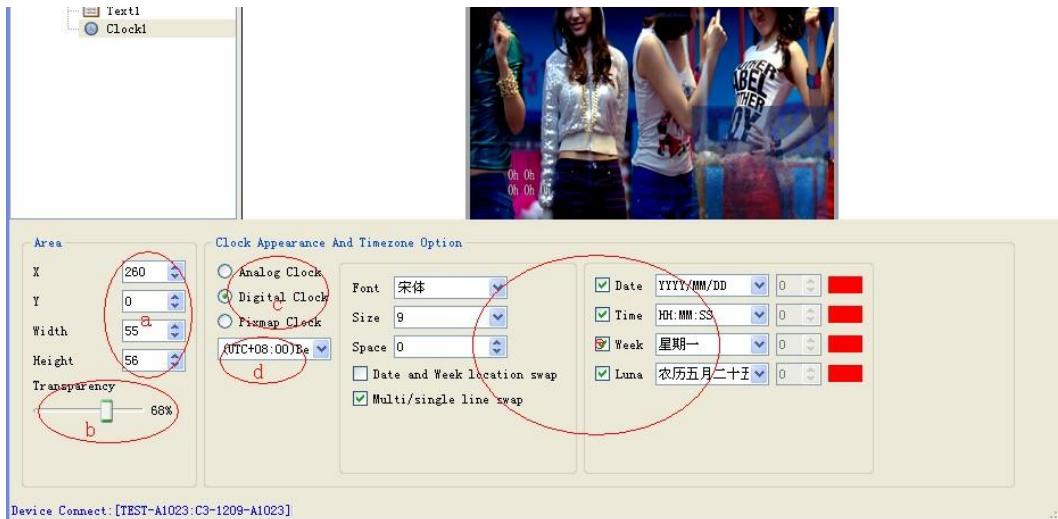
Text1
Clock1

Oh Oh
Oh Oh

Area
X 260
Y 0
Width 55
Height 56
Transparency
68%
a
b

Clock Appearance And Timezone Option
Analog Clock
Digital Clock
Pixmap Clock
(UTC+08:00)Be
c
d

Font 宋体
Size 9
Space 0
Date and Week location swap
Multi/single line swap

Date YYYY/MM/DD 0
Time HH:MM:SS 0
Week 星期一 0
Luna 农历五月二十五 0

Device Connect:[TEST-A1023:C3-1209-A1023]